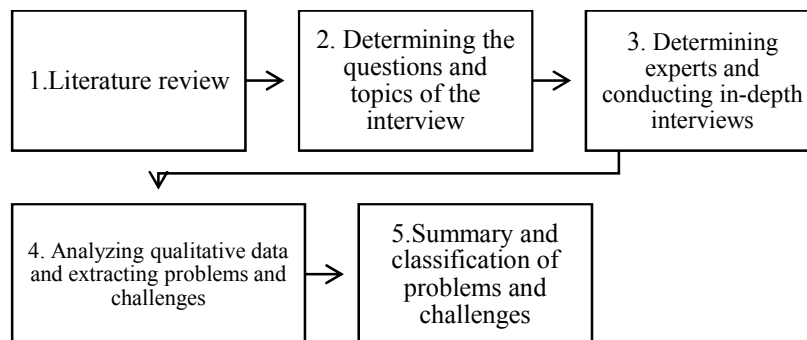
1.Literature review

2. Determining the questions and topics of the interview

3. Determining experts and conducting in-depth interviews

4. Analyzing qualitative data and extracting problems and challenges

5.Summary and classification of problems and challenges